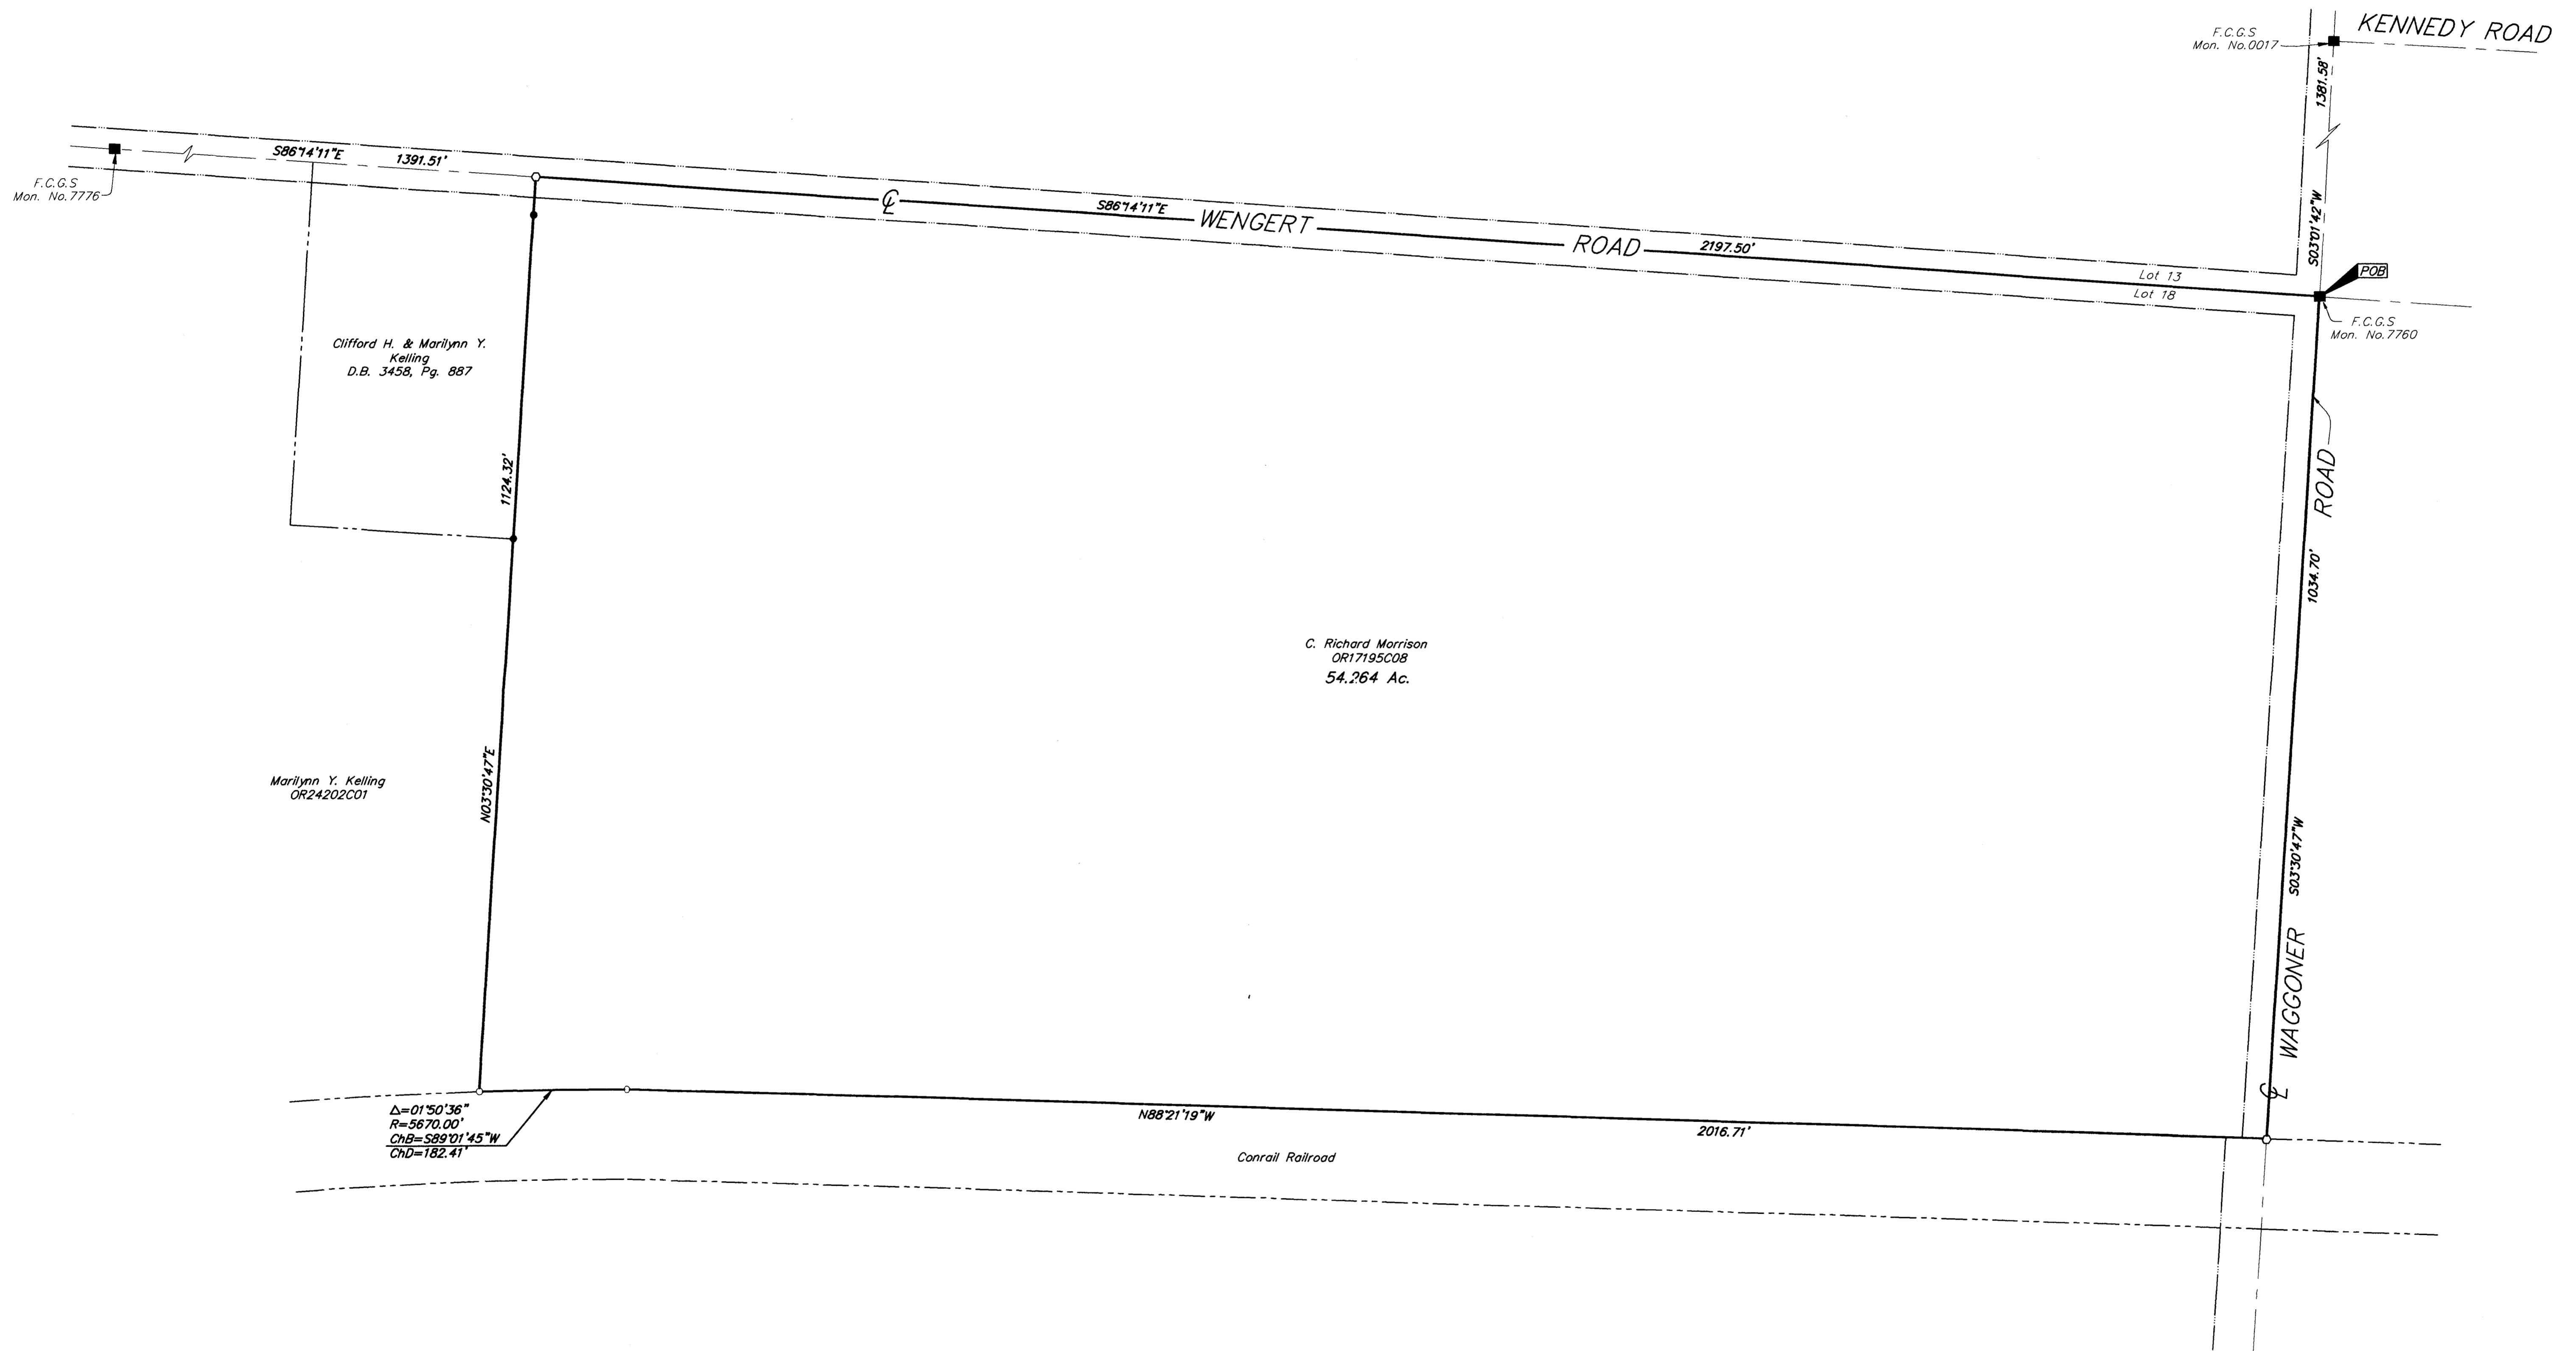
F.C.G.S
Mon. No.0017

KENNEDY ROAD

1381.58'

S03°01'42"W

F.C.G.S
Mon. No.7776

S86°14'11"E 1391.51'

℄ S86°14'11"E WENGERT ROAD 2197.50'

Lot 13
Lot 18

POB

F.C.G.S
Mon. No.7760

Clifford H. & Marilynn Y. Kelling
D.B. 3458, Pg. 887

1124.32'

ROAD

1034.70'

C. Richard Morrison
OR17195C08
54.264 Ac.

Marilynn Y. Kelling
OR24202C01

N03°30'47"E

S03°30'47"W

℄ WAGGONER

Δ=01°50'36"
R=5670.00'
ChB=S89°01'45"W
ChD=182.41'

N88°21'19"W

2016.71'

Conrail Railroad